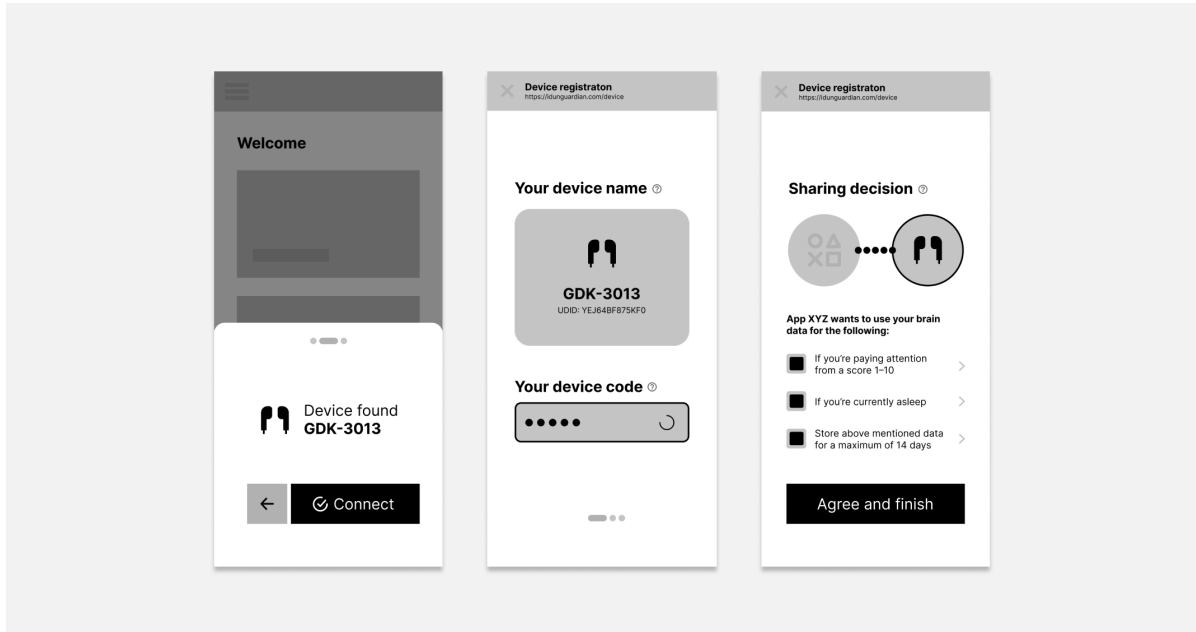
Welcome

Device found
GDK-3013

←

Connect

Device registraton
https://idunguardian.com/device

Your device name

GDK-3013
UDID: YEJ64BF875KF0

Your device code

•••••

Device registraton
https://idunguardian.com/device

Sharing decision

App XYZ wants to use your brain data for the following:

If you're paying attention from a score 1–10

If you're currently asleep

Store above mentioned data for a maximum of 14 days

Agree and finish